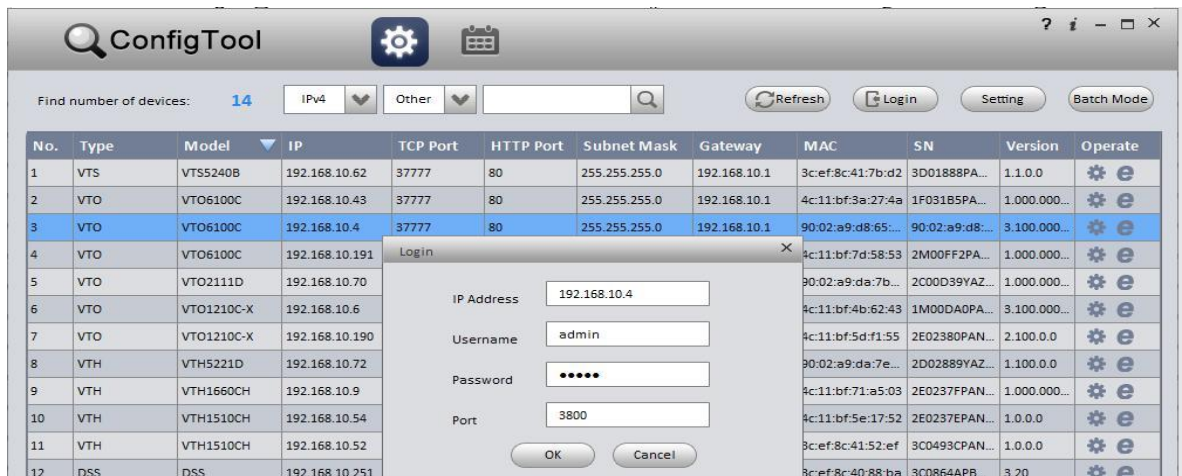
ConfigTool

? i – □ ×

Find number of devices: 14 IPv4 Other Refresh Login Setting Batch Mode

| No. | Type | Model | IP | TCP Port | HTTP Port | Subnet Mask | Gateway | MAC | SN | Version | Operate |
|---|---|---|---|---|---|---|---|---|---|---|---|
| 1 | VTS | VTS5240B | 192.168.10.62 | 37777 | 80 | 255.255.255.0 | 192.168.10.1 | 3c:ef:8c:41:7b:d2 | 3D01888PA... | 1.1.0.0 | |
| 2 | VTO | VTO6100C | 192.168.10.43 | 37777 | 80 | 255.255.255.0 | 192.168.10.1 | 4c:11:bf:3a:27:4a | 1F031B5PA... | 1.000.000... | |
| 3 | VTO | VTO6100C | 192.168.10.4 | 37777 | 80 | 255.255.255.0 | 192.168.10.1 | 90:02:a9:d8:65:... | 90:02:a9:d8:... | 3.100.000... | |
| 4 | VTO | VTO6100C | 192.168.10.191 | | | | | 4c:11:bf:7d:58:53 | 2M00FF2PA... | 1.000.000... | |
| 5 | VTO | VTO2111D | 192.168.10.70 | | | | | 90:02:a9:da:7b... | 2C00D39YAZ... | 1.000.000... | |
| 6 | VTO | VTO1210C-X | 192.168.10.6 | | | | | 4c:11:bf:4b:62:43 | 1M00DA0PA... | 3.100.000... | |
| 7 | VTO | VTO1210C-X | 192.168.10.190 | | | | | 4c:11:bf:5d:f1:55 | 2E02380PAN... | 2.100.0.0 | |
| 8 | VTH | VTH5221D | 192.168.10.72 | | | | | 90:02:a9:da:7e... | 2D02889YAZ... | 1.100.0.0 | |
| 9 | VTH | VTH1660CH | 192.168.10.9 | | | | | 4c:11:bf:71:a5:03 | 2E0237FPAN... | 1.000.000... | |
| 10 | VTH | VTH1510CH | 192.168.10.54 | | | | | 4c:11:bf:5e:17:52 | 2E0237EPAN... | 1.0.0.0 | |
| 11 | VTH | VTH1510CH | 192.168.10.52 | | | | | 3c:ef:8c:41:52:ef | 3C0493CPAN... | 1.0.0.0 | |
| 12 | DSS | DSS | 192.168.10.251 | | | | | 3c:ef:8c:40:88:ba | 3C0864APB | 3.20 | |

Login ×

IP Address 192.168.10.4
Username admin
Password •••••
Port 3800

OK Cancel